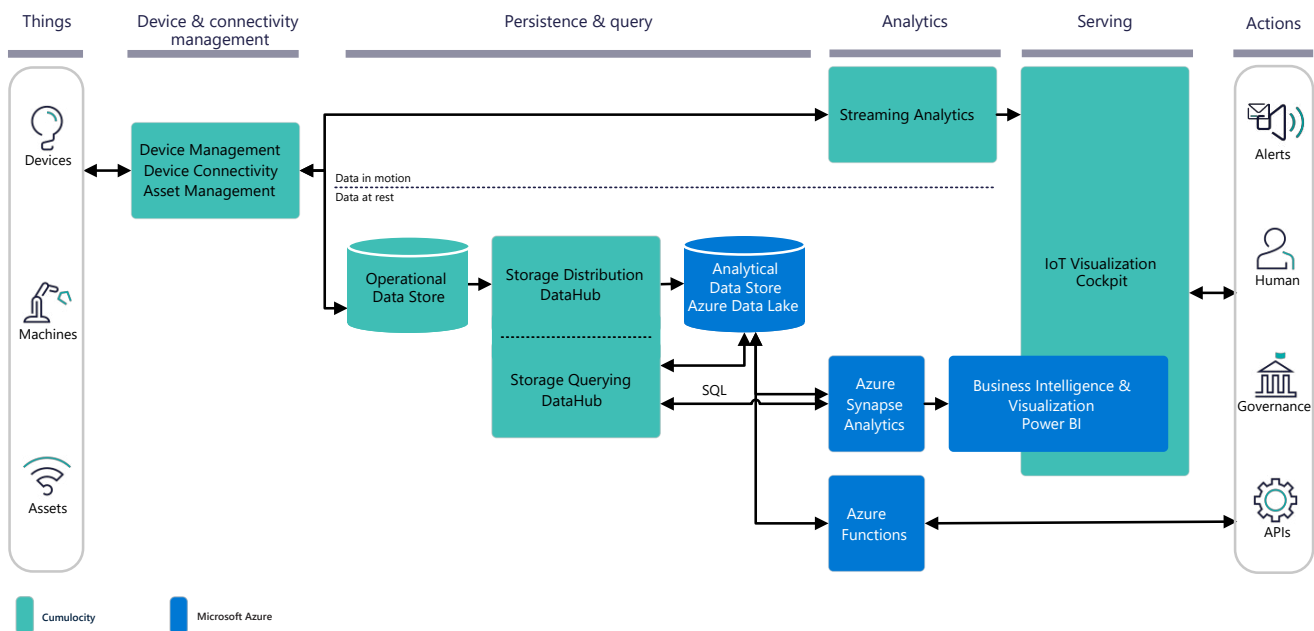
Things

Device & connectivity management

Persistence & query

Analytics

Serving

Actions

Devices

Machines

Assets

Device Management
Device Connectivity
Asset Management

Data in motion

Data at rest

Streaming Analytics

Operational Data Store

Storage Distribution DataHub

Analytical Data Store Azure Data Lake

Storage Querying DataHub

SQL

Azure Synapse Analytics

Business Intelligence & Visualization Power BI

Azure Functions

IoT Visualization Cockpit

Alerts

Human

Governance

APIs

Cumulocity

Microsoft Azure